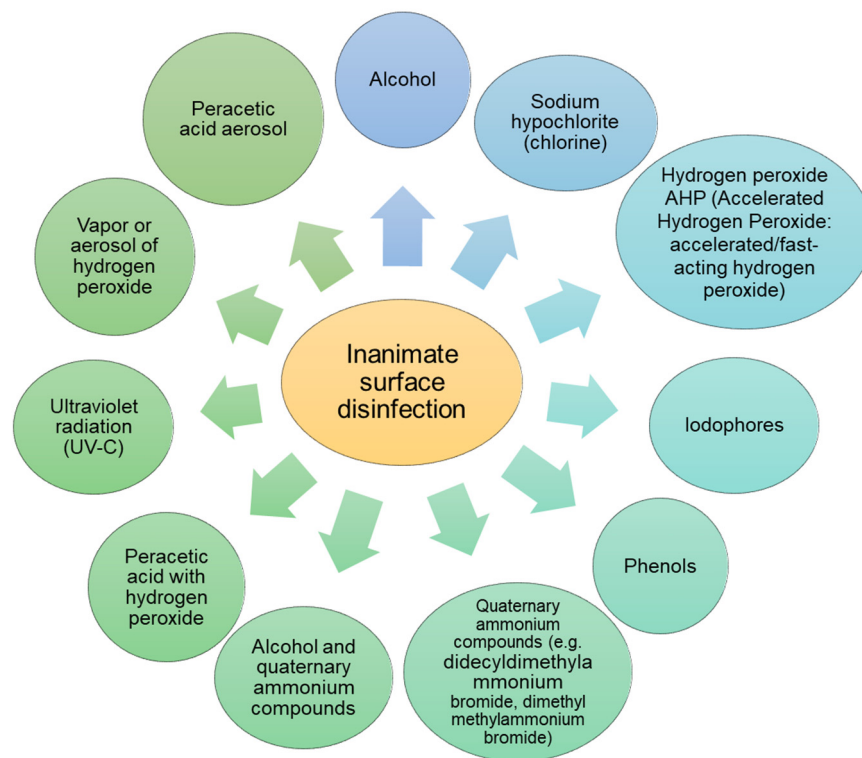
Inanimate surface disinfection

Alcohol

Sodium hypochlorite (chlorine)

Hydrogen peroxide AHP (Accelerated Hydrogen Peroxide: accelerated/fast-acting hydrogen peroxide)

Iodophores

Phenols

Quaternary ammonium compounds (e.g. didecyldimethylammonium bromide, dimethyl methylammonium bromide)

Alcohol and quaternary ammonium compounds

Peracetic acid with hydrogen peroxide

Ultraviolet radiation (UV-C)

Vapor or aerosol of hydrogen peroxide

Peracetic acid aerosol